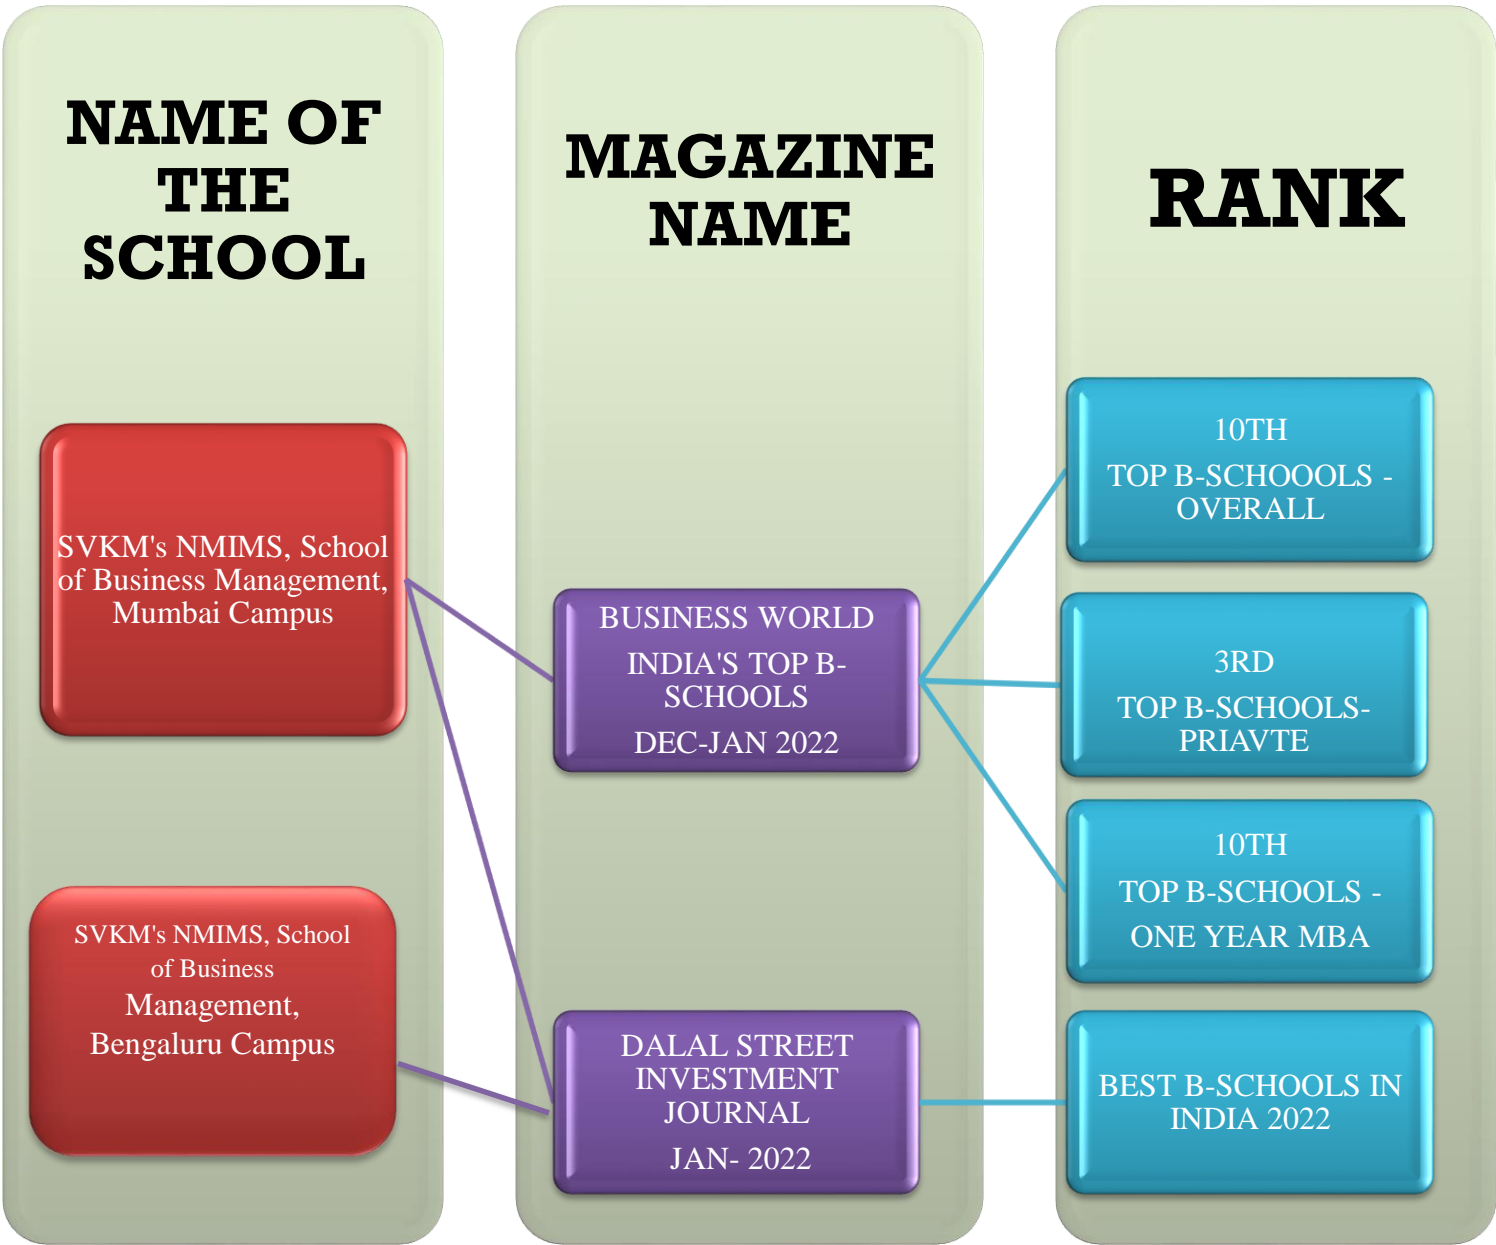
NAME OF THE SCHOOL

SVKM's NMIMS, School of Business Management, Mumbai Campus

SVKM's NMIMS, School of Business Management, Bengaluru Campus

MAGAZINE NAME

BUSINESS WORLD
INDIA'S TOP B-SCHOOLS
DEC-JAN 2022

DALAL STREET INVESTMENT JOURNAL
JAN- 2022

RANK

10TH
TOP B-SCHOOOLS - OVERALL

3RD
TOP B-SCHOOLS-PRIAVTE

10TH
TOP B-SCHOOLS -
ONE YEAR MBA

BEST B-SCHOOLS IN INDIA 2022